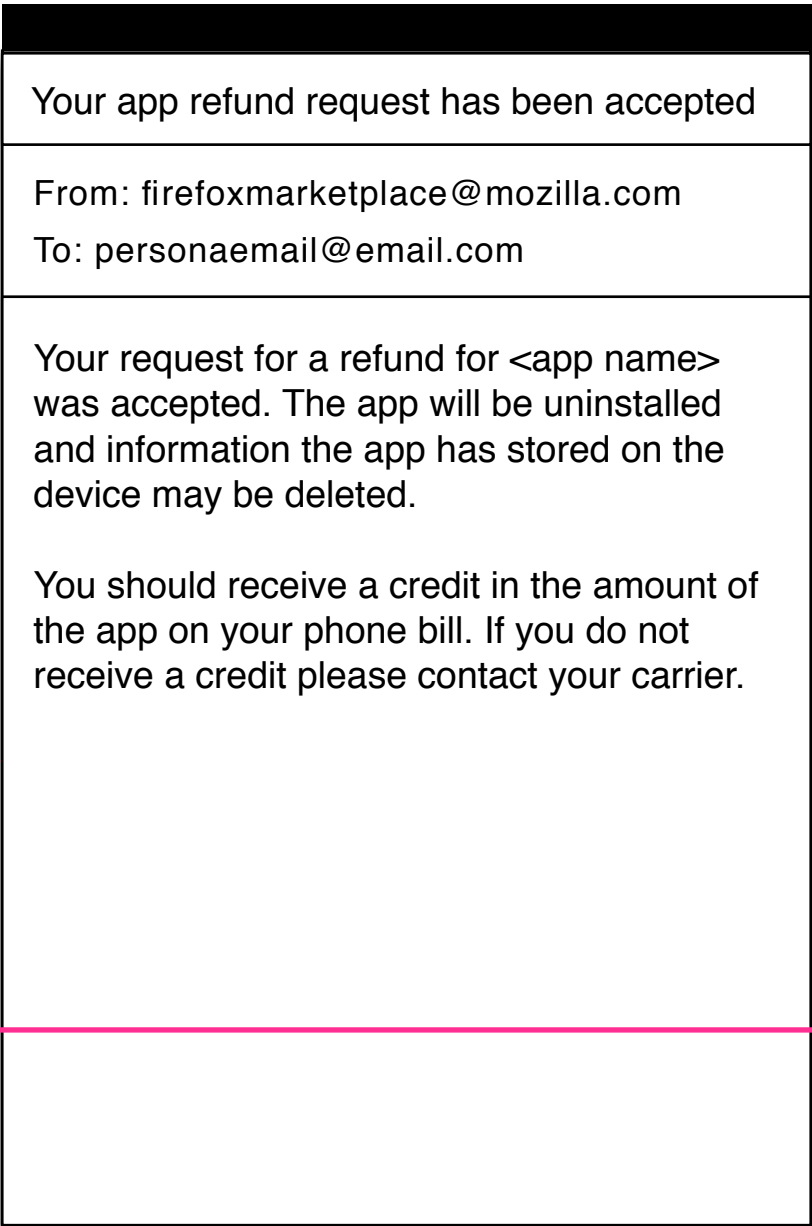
Your app refund request has been accepted

From: firefoxmarketplace@mozilla.com
To: personaemail@email.com

Your request for a refund for <app name> was accepted. The app will be uninstalled and information the app has stored on the device may be deleted.

You should receive a credit in the amount of the app on your phone bill. If you do not receive a credit please contact your carrier.